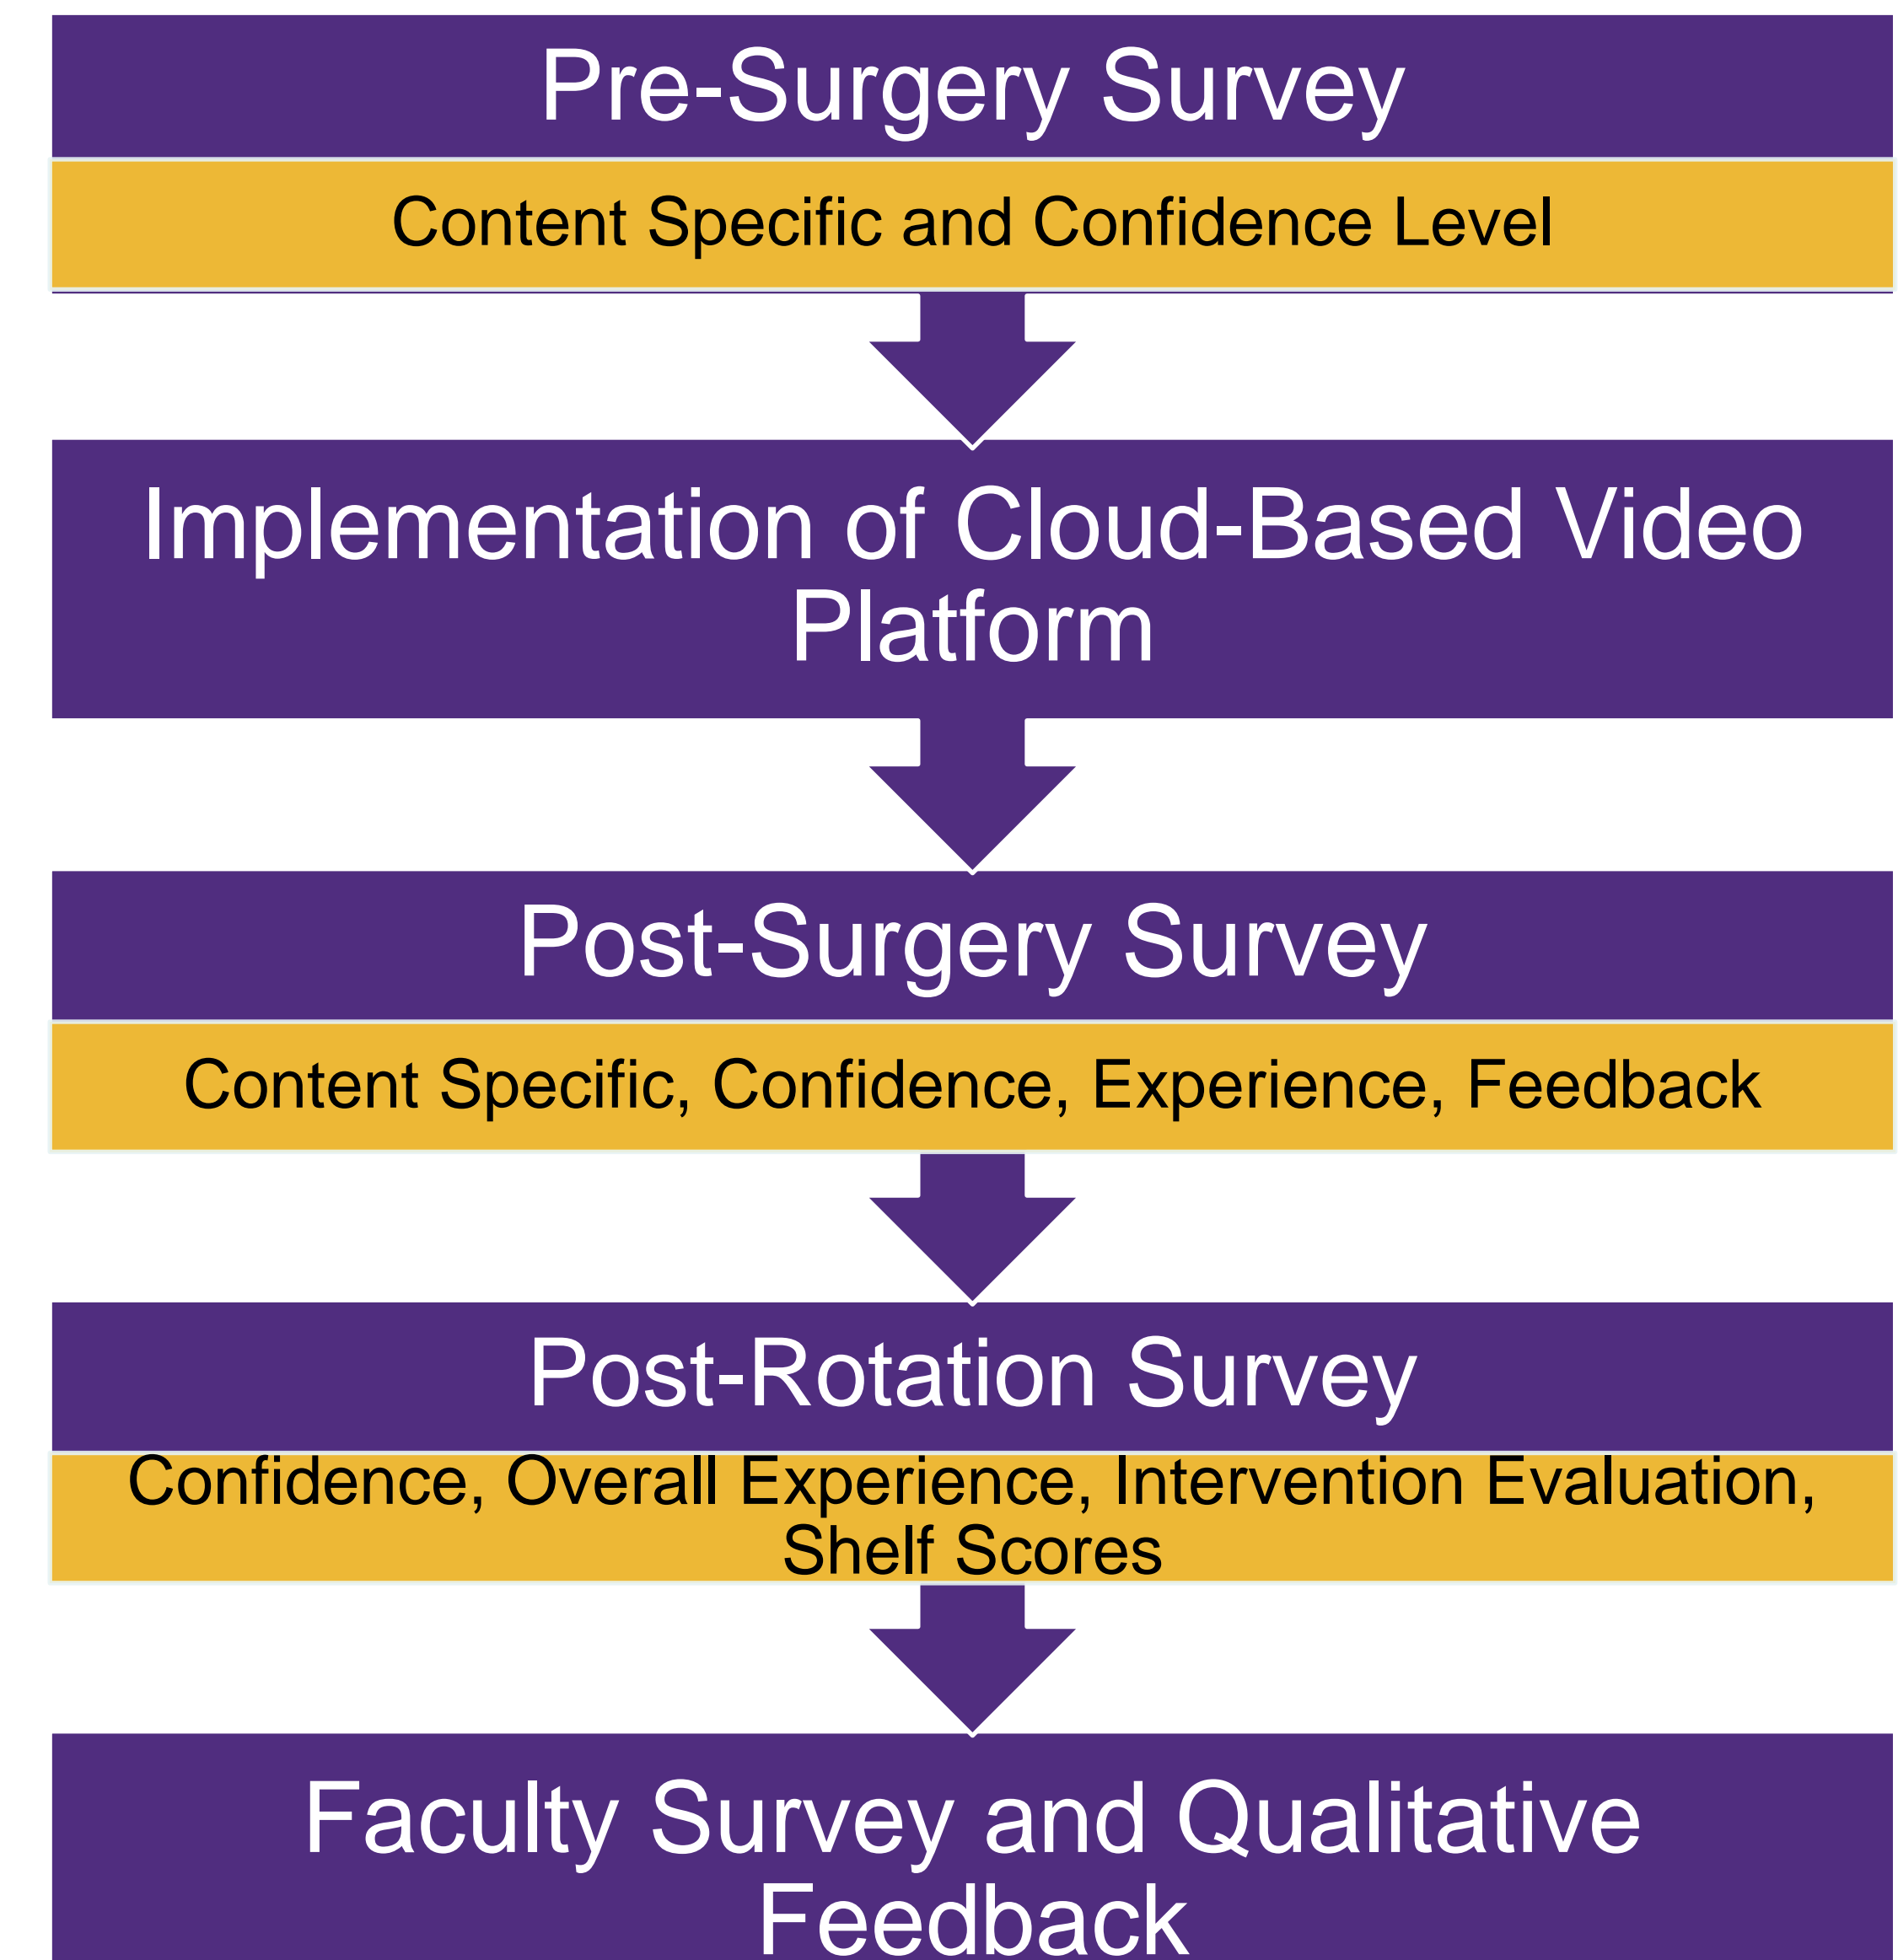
Pre-Surgery Survey

Content Specific and Confidence Level

Implementation of Cloud-Based Video Platform

Post-Surgery Survey

Content Specific, Confidence, Experience, Feedback

Post-Rotation Survey

Confidence, Overall Experience, Intervention Evaluation, Shelf Scores

Faculty Survey and Qualitative Feedback